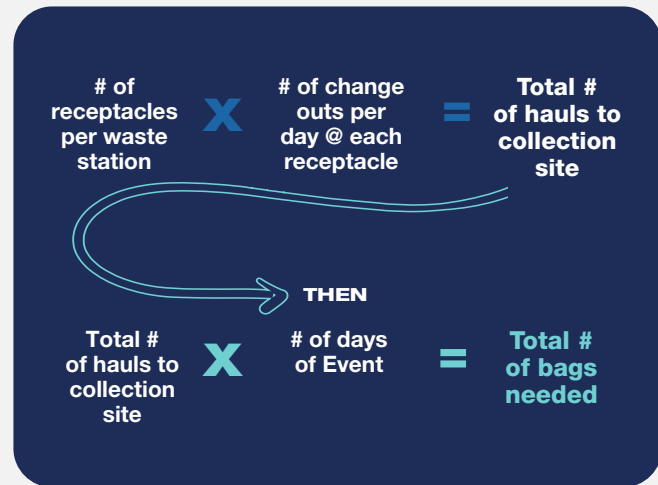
# of receptacles per waste station X # of change outs per day @ each receptacle = Total # of hauls to collection site

THEN

Total # of hauls to collection site X # of days of Event = Total # of bags needed